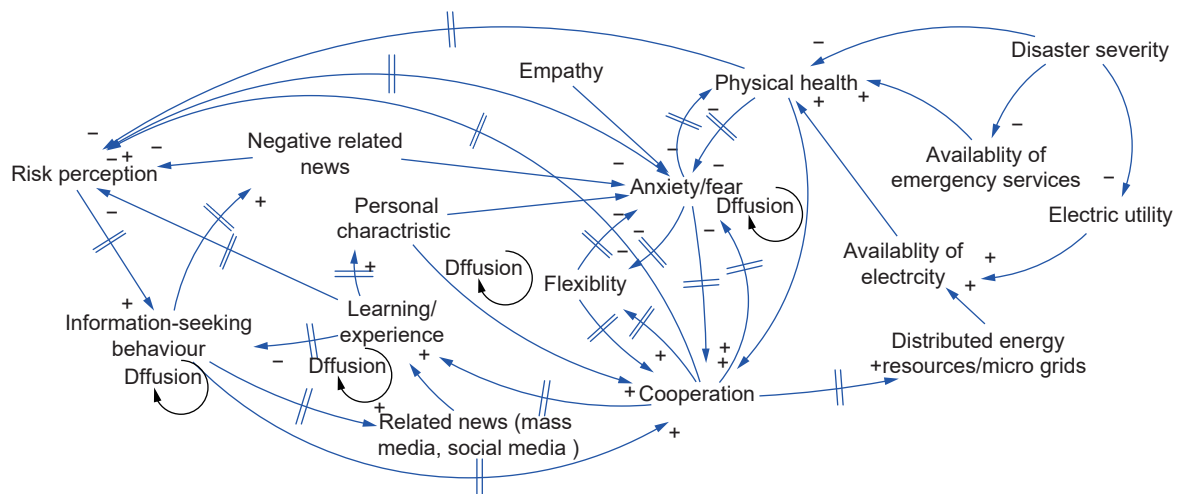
Disaster severity
Physical health
Empathy
Risk perception
Negative related news
Anxiety/fear
Dffusion
Availablity of emergency services
Electric utility
Personal charactristic
Dffusion
Flexiblity
Availablity of electrcity
Learning/ experience
Information-seeking behaviour
Dffusion
Dffusion
Distributed energy +resources/micro grids
Cooperation
Related news (mass media, social media )
–
–
+
+
–
–
+
–
–
–
–
–
–
–
–
+
+
+
+
+
+
+
+
+
+
+
+
–
+
+